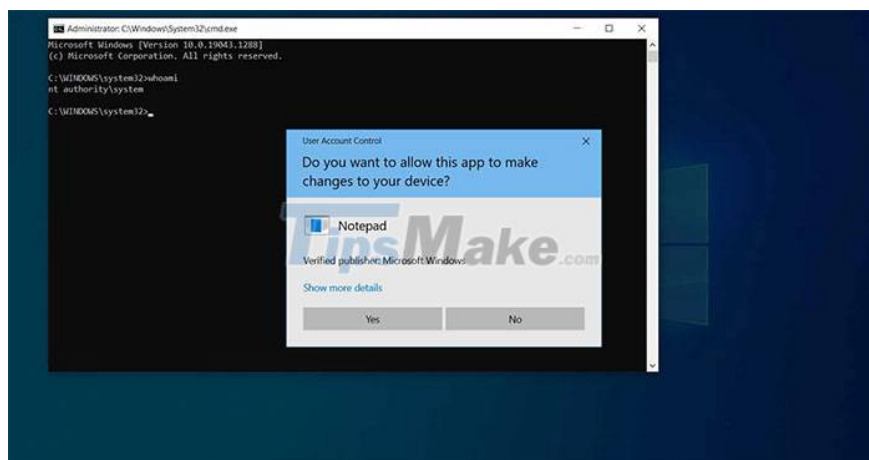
Administrator: C:\Windows\System32\cmd.exe

Microsoft Windows [Version 10.0.19043.1288]
(c) Microsoft Corporation. All rights reserved.

C:\WINDOWS\system32>whoami
nt authority\system

C:\WINDOWS\system32>_

User Account Control

Do you want to allow this app to make changes to your device?

Notepad

Verified publisher: Microsoft Windows

Show more details

Yes

No

TipsMake.com